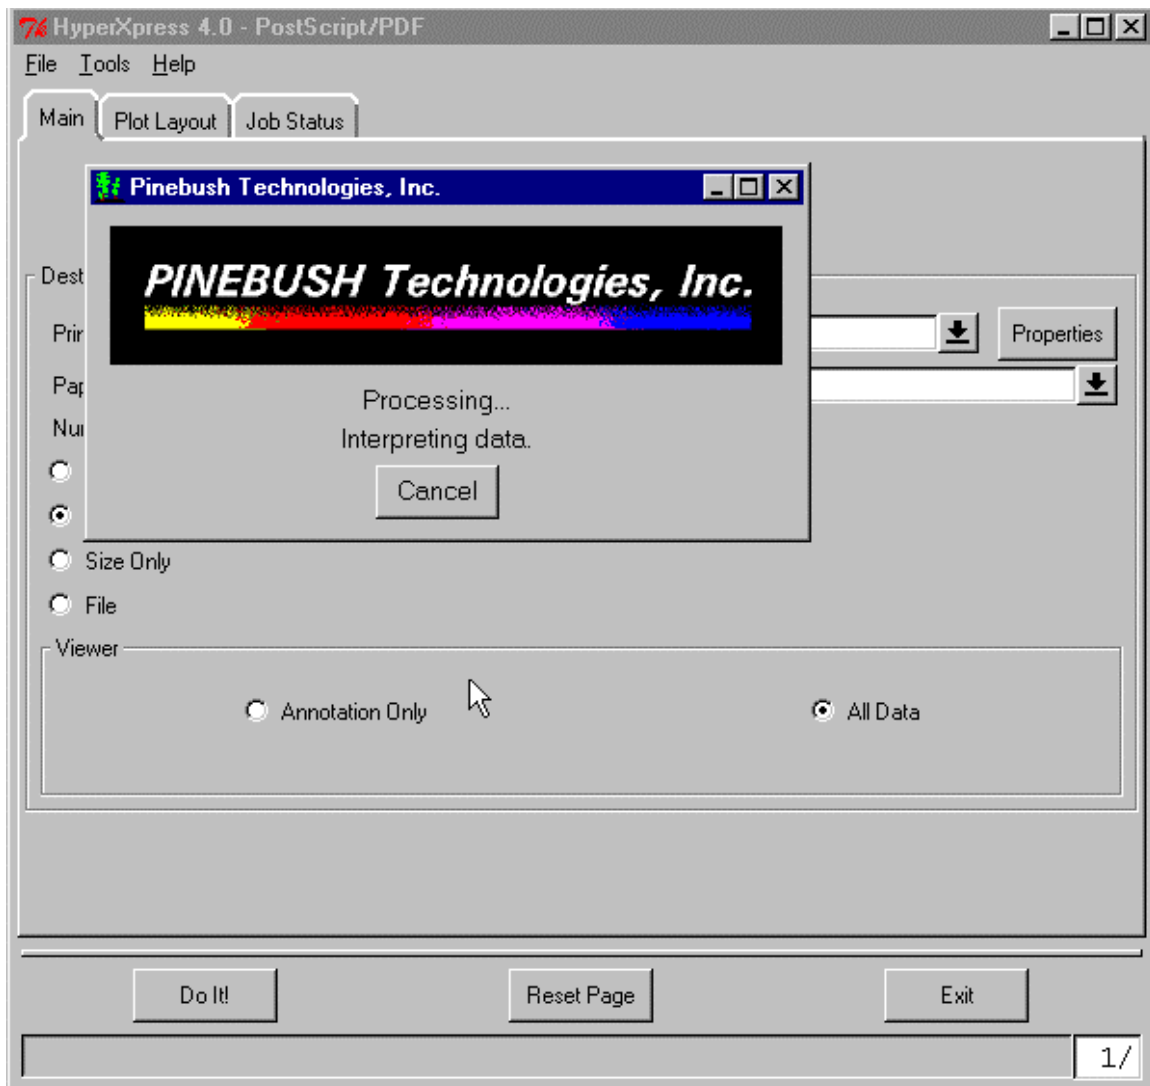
HyperXpress 4.0 - PostScript/PDF

File Tools Help

Main Plot Layout Job Status

Pinebush Technologies, Inc.

PINEBUSH Technologies, Inc.

Processing...
Interpreting data.

Cancel

Dest

Prir

Properties

Par

Nu

Size Only

File

Viewer

Annotation Only

All Data

Do It!

Reset Page

Exit

1/